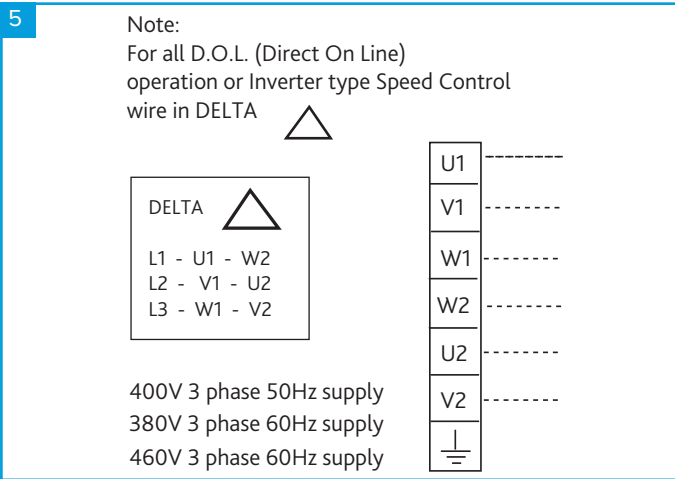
5

Note:
For all D.O.L. (Direct On Line) operation or Inverter type Speed Control wire in DELTA

DELTA

L1 - U1 - W2
L2 - V1 - U2
L3 - W1 - V2

U1
V1
W1
W2
U2
V2

400V 3 phase 50Hz supply
380V 3 phase 60Hz supply
460V 3 phase 60Hz supply